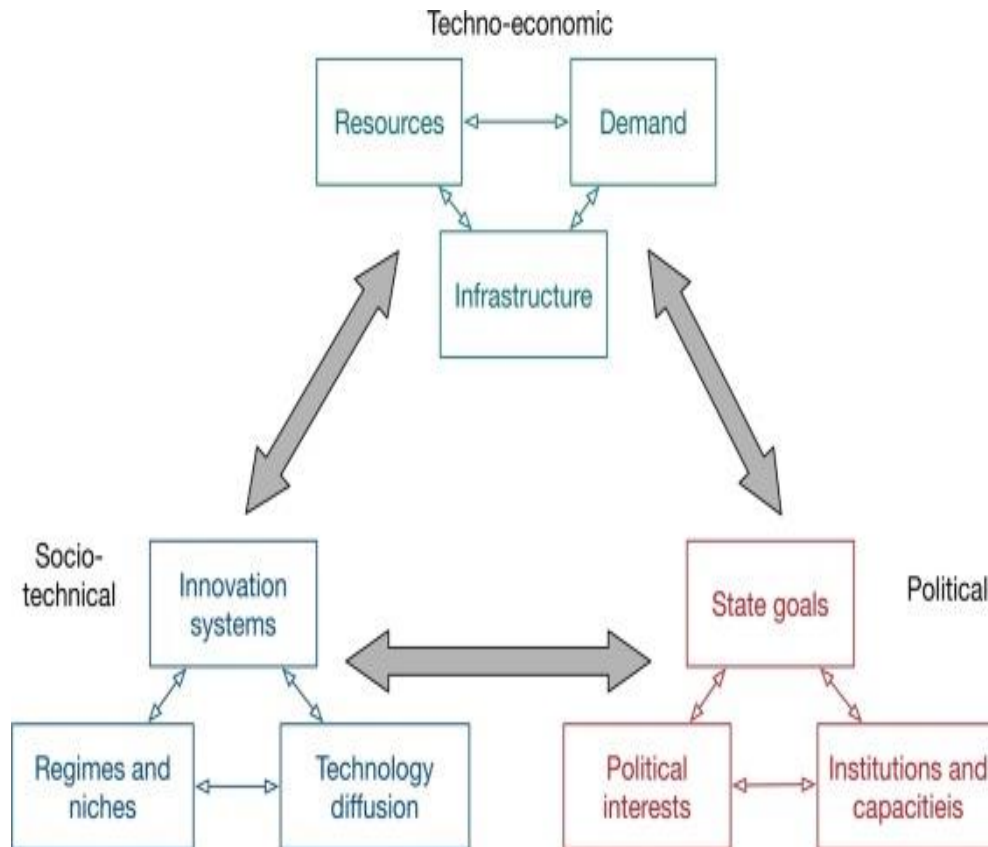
Techno-economic

Resources

Demand

Infrastructure

Socio-technical

Innovation systems

Regimes and niches

Technology diffusion

Political

State goals

Political interests

Institutions and capacitieis